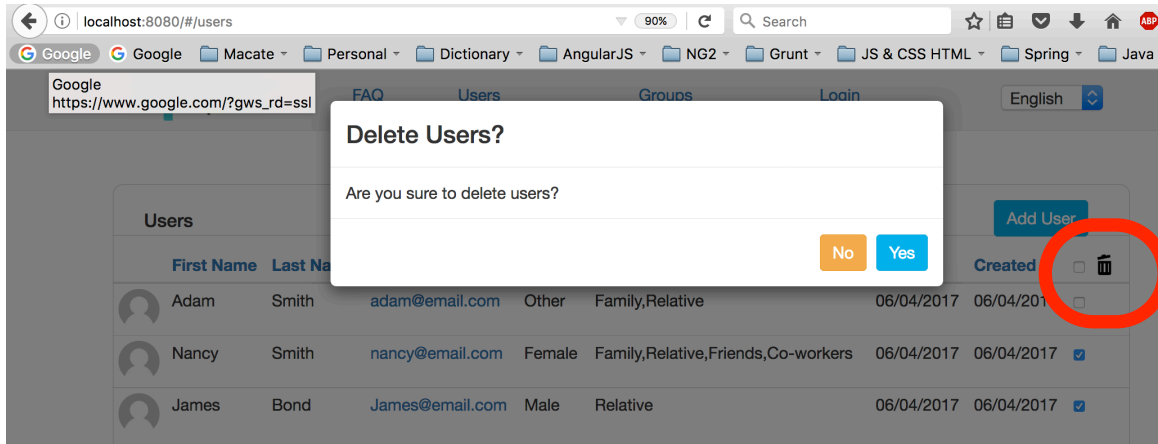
localhost:8080/#/users 90% Search

Google Google Macate Personal Dictionary AngularJS NG2 Grunt JS & CSS HTML Spring Java

Google
https://www.google.com/?gws_rd=ssl

FAQ Users Groups Login English

Delete Users?

Are you sure to delete users?

No Yes

Users

Add User

| First Name | Last Na | | | | | Created | |
|---|---|---|---|---|---|---|---|
| Adam | Smith | adam@email.com | Other | Family,Relative | 06/04/2017 | 06/04/2017 | |
| Nancy | Smith | nancy@email.com | Female | Family,Relative,Friends,Co-workers | 06/04/2017 | 06/04/2017 | |
| James | Bond | James@email.com | Male | Relative | 06/04/2017 | 06/04/2017 | |